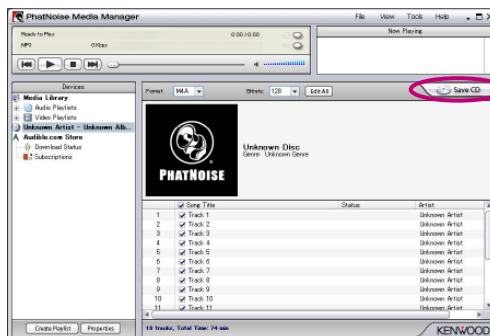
PhatNoise Media Manager
File View Tools Help
Ready to Play
MP3 0 Kbps
0:00 / 0:00
Now Playing
Devices
Media Library
Audio Playlists
Video Playlists
Unknown Artist - Unknown Alb...
Audible.com Store
Download Status
Subscriptions
Format WMA Bitrate 128 Edit All
Save CD
PHATNOISE
Unknown Disc
Genre: Unknown Genre

| | Song Title | Status | Artist |
|---|---|---|---|
| 1 | Track 1 | | Unknown Artist |
| 2 | Track 2 | | Unknown Artist |
| 3 | Track 3 | | Unknown Artist |
| 4 | Track 4 | | Unknown Artist |
| 5 | Track 5 | | Unknown Artist |
| 6 | Track 6 | | Unknown Artist |
| 7 | Track 7 | | Unknown Artist |
| 8 | Track 8 | | Unknown Artist |
| 9 | Track 9 | | Unknown Artist |
| 10 | Track 10 | | Unknown Artist |
| 11 | Track 11 | | Unknown Artist |

Create Playlist Properties
18 tracks, Total Time: 74 min
KENWOOD